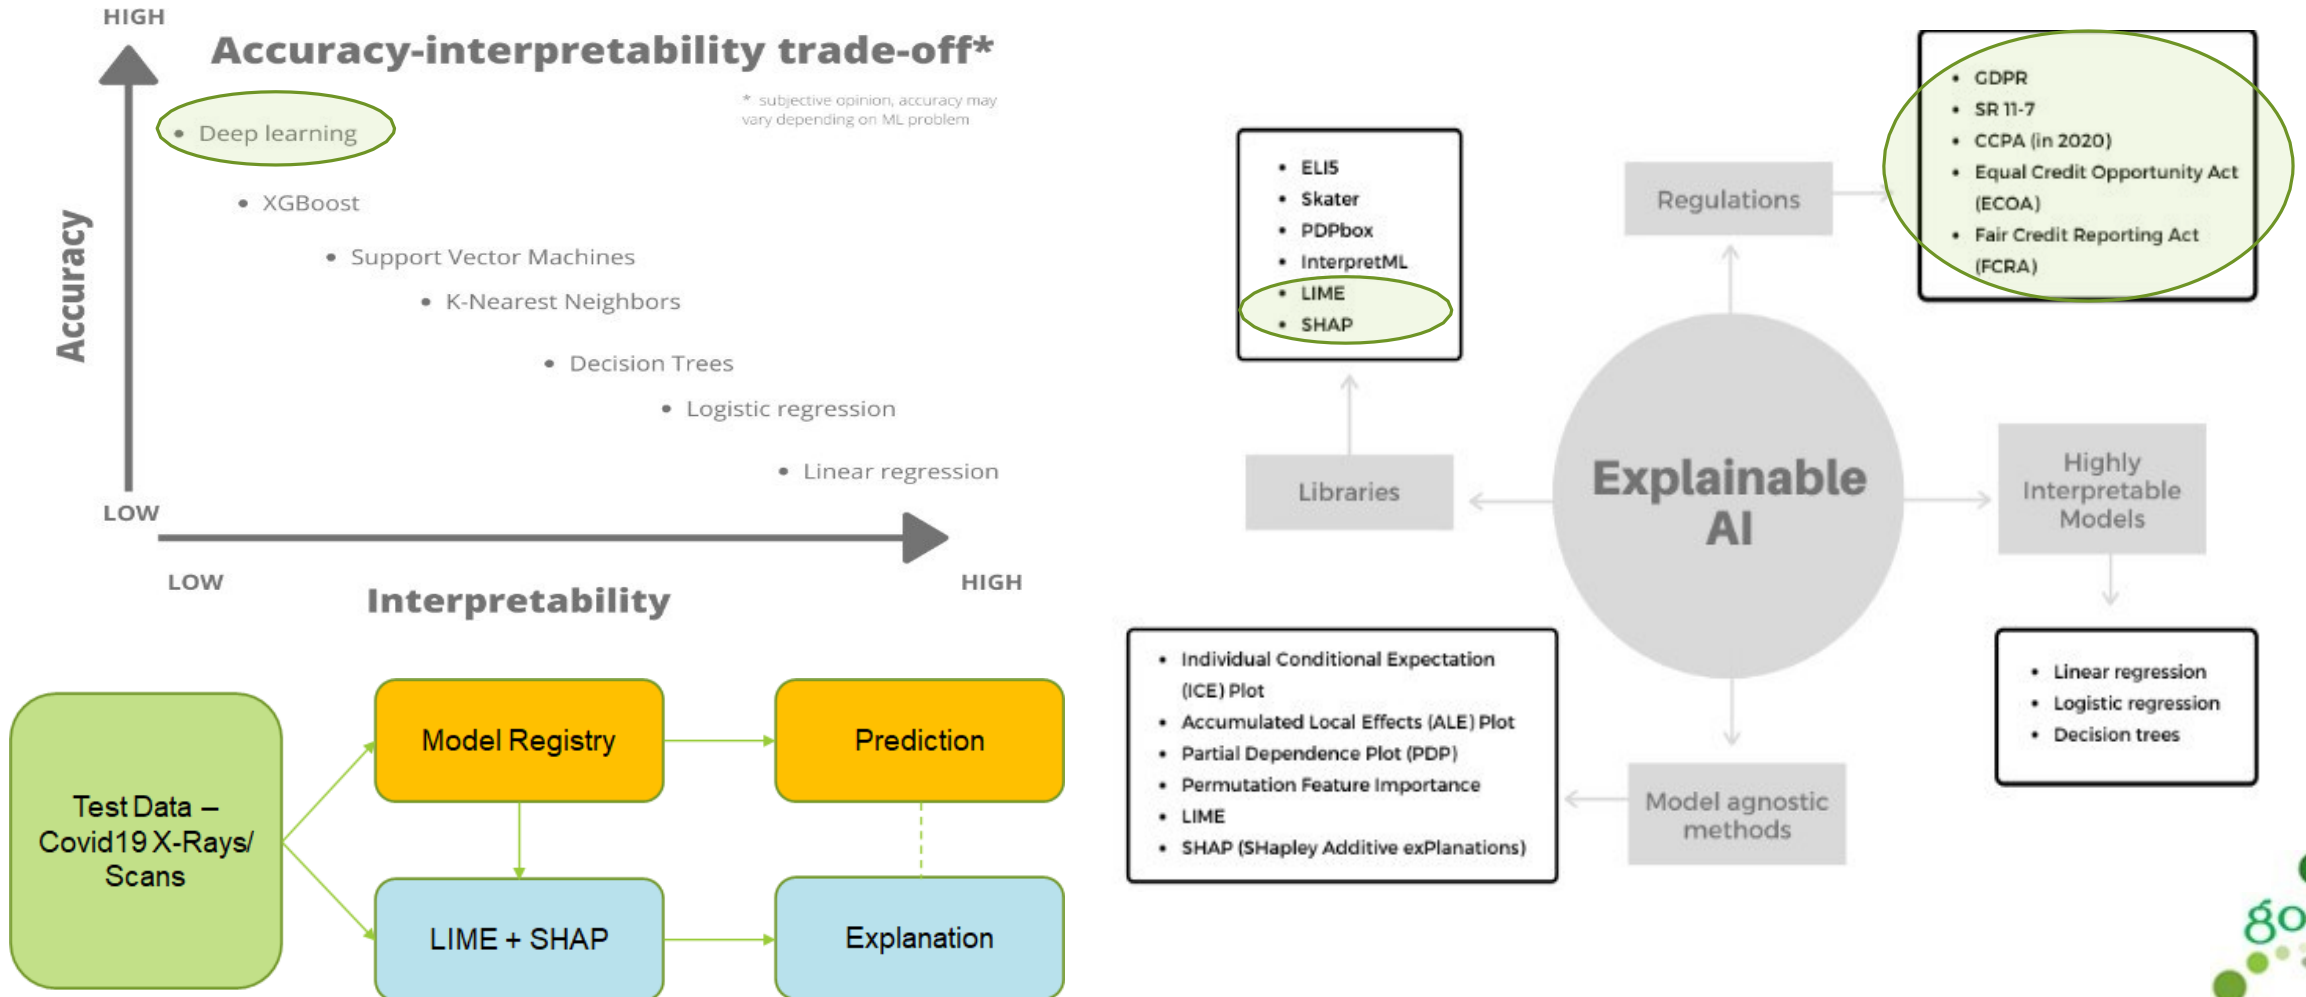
HIGH

Accuracy-interpretability trade-off*

* subjective opinion, accuracy may vary depending on ML problem

Accuracy

- Deep learning
- XGBoost
- Support Vector Machines
- K-Nearest Neighbors
- Decision Trees
- Logistic regression
- Linear regression

LOW

LOW

Interpretability

HIGH

Test Data – Covid19 X-Rays/ Scans

Model Registry

Prediction

LIME + SHAP

Explanation

- ELI5
- Skater
- PDPbox
- InterpretML
- LIME
- SHAP

Regulations

- GDPR
- SR 11-7
- CCPA (in 2020)
- Equal Credit Opportunity Act (ECOA)
- Fair Credit Reporting Act (FCRA)

Libraries

Explainable AI

Highly Interpretable Models

- Individual Conditional Expectation (ICE) Plot
- Accumulated Local Effects (ALE) Plot
- Partial Dependence Plot (PDP)
- Permutation Feature Importance
- LIME
- SHAP (SHapley Additive exPlanations)

Model agnostic methods

- Linear regression
- Logistic regression
- Decision trees

go